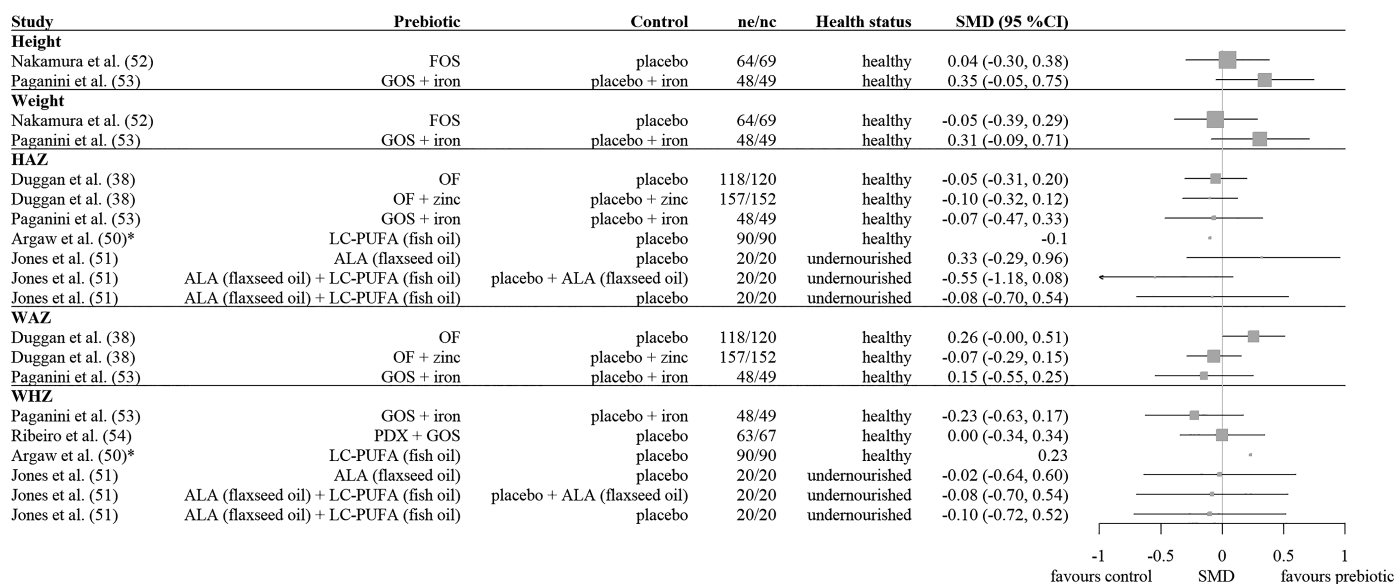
| Study | Prebiotic | Control | ne/nc | Health status | SMD (95 %CI) |
|---|---|---|---|---|---|
| **Height** | | | | | |
| Nakamura et al. (52) | FOS | placebo | 64/69 | healthy | 0.04 (-0.30, 0.38) |
| Paganini et al. (53) | GOS + iron | placebo + iron | 48/49 | healthy | 0.35 (-0.05, 0.75) |
| **Weight** | | | | | |
| Nakamura et al. (52) | FOS | placebo | 64/69 | healthy | -0.05 (-0.39, 0.29) |
| Paganini et al. (53) | GOS + iron | placebo + iron | 48/49 | healthy | 0.31 (-0.09, 0.71) |
| **HAZ** | | | | | |
| Duggan et al. (38) | OF | placebo | 118/120 | healthy | -0.05 (-0.31, 0.20) |
| Duggan et al. (38) | OF + zinc | placebo + zinc | 157/152 | healthy | -0.10 (-0.32, 0.12) |
| Paganini et al. (53) | GOS + iron | placebo + iron | 48/49 | healthy | -0.07 (-0.47, 0.33) |
| Argaw et al. (50)* | LC-PUFA (fish oil) | placebo | 90/90 | healthy | -0.1 |
| Jones et al. (51) | ALA (flaxseed oil) | placebo | 20/20 | undernourished | 0.33 (-0.29, 0.96) |
| Jones et al. (51) | ALA (flaxseed oil) + LC-PUFA (fish oil) | placebo + ALA (flaxseed oil) | 20/20 | undernourished | -0.55 (-1.18, 0.08) |
| Jones et al. (51) | ALA (flaxseed oil) + LC-PUFA (fish oil) | placebo | 20/20 | undernourished | -0.08 (-0.70, 0.54) |
| **WAZ** | | | | | |
| Duggan et al. (38) | OF | placebo | 118/120 | healthy | 0.26 (-0.00, 0.51) |
| Duggan et al. (38) | OF + zinc | placebo + zinc | 157/152 | healthy | -0.07 (-0.29, 0.15) |
| Paganini et al. (53) | GOS + iron | placebo + iron | 48/49 | healthy | 0.15 (-0.55, 0.25) |
| **WHZ** | | | | | |
| Paganini et al. (53) | GOS + iron | placebo + iron | 48/49 | healthy | -0.23 (-0.63, 0.17) |
| Ribeiro et al. (54) | PDX + GOS | placebo | 63/67 | healthy | 0.00 (-0.34, 0.34) |
| Argaw et al. (50)* | LC-PUFA (fish oil) | placebo | 90/90 | healthy | 0.23 |
| Jones et al. (51) | ALA (flaxseed oil) | placebo | 20/20 | undernourished | -0.02 (-0.64, 0.60) |
| Jones et al. (51) | ALA (flaxseed oil) + LC-PUFA (fish oil) | placebo + ALA (flaxseed oil) | 20/20 | undernourished | -0.08 (-0.70, 0.54) |
| Jones et al. (51) | ALA (flaxseed oil) + LC-PUFA (fish oil) | placebo | 20/20 | undernourished | -0.10 (-0.72, 0.52) |

-1 -0.5 0 0.5 1
favours control SMD favours prebiotic